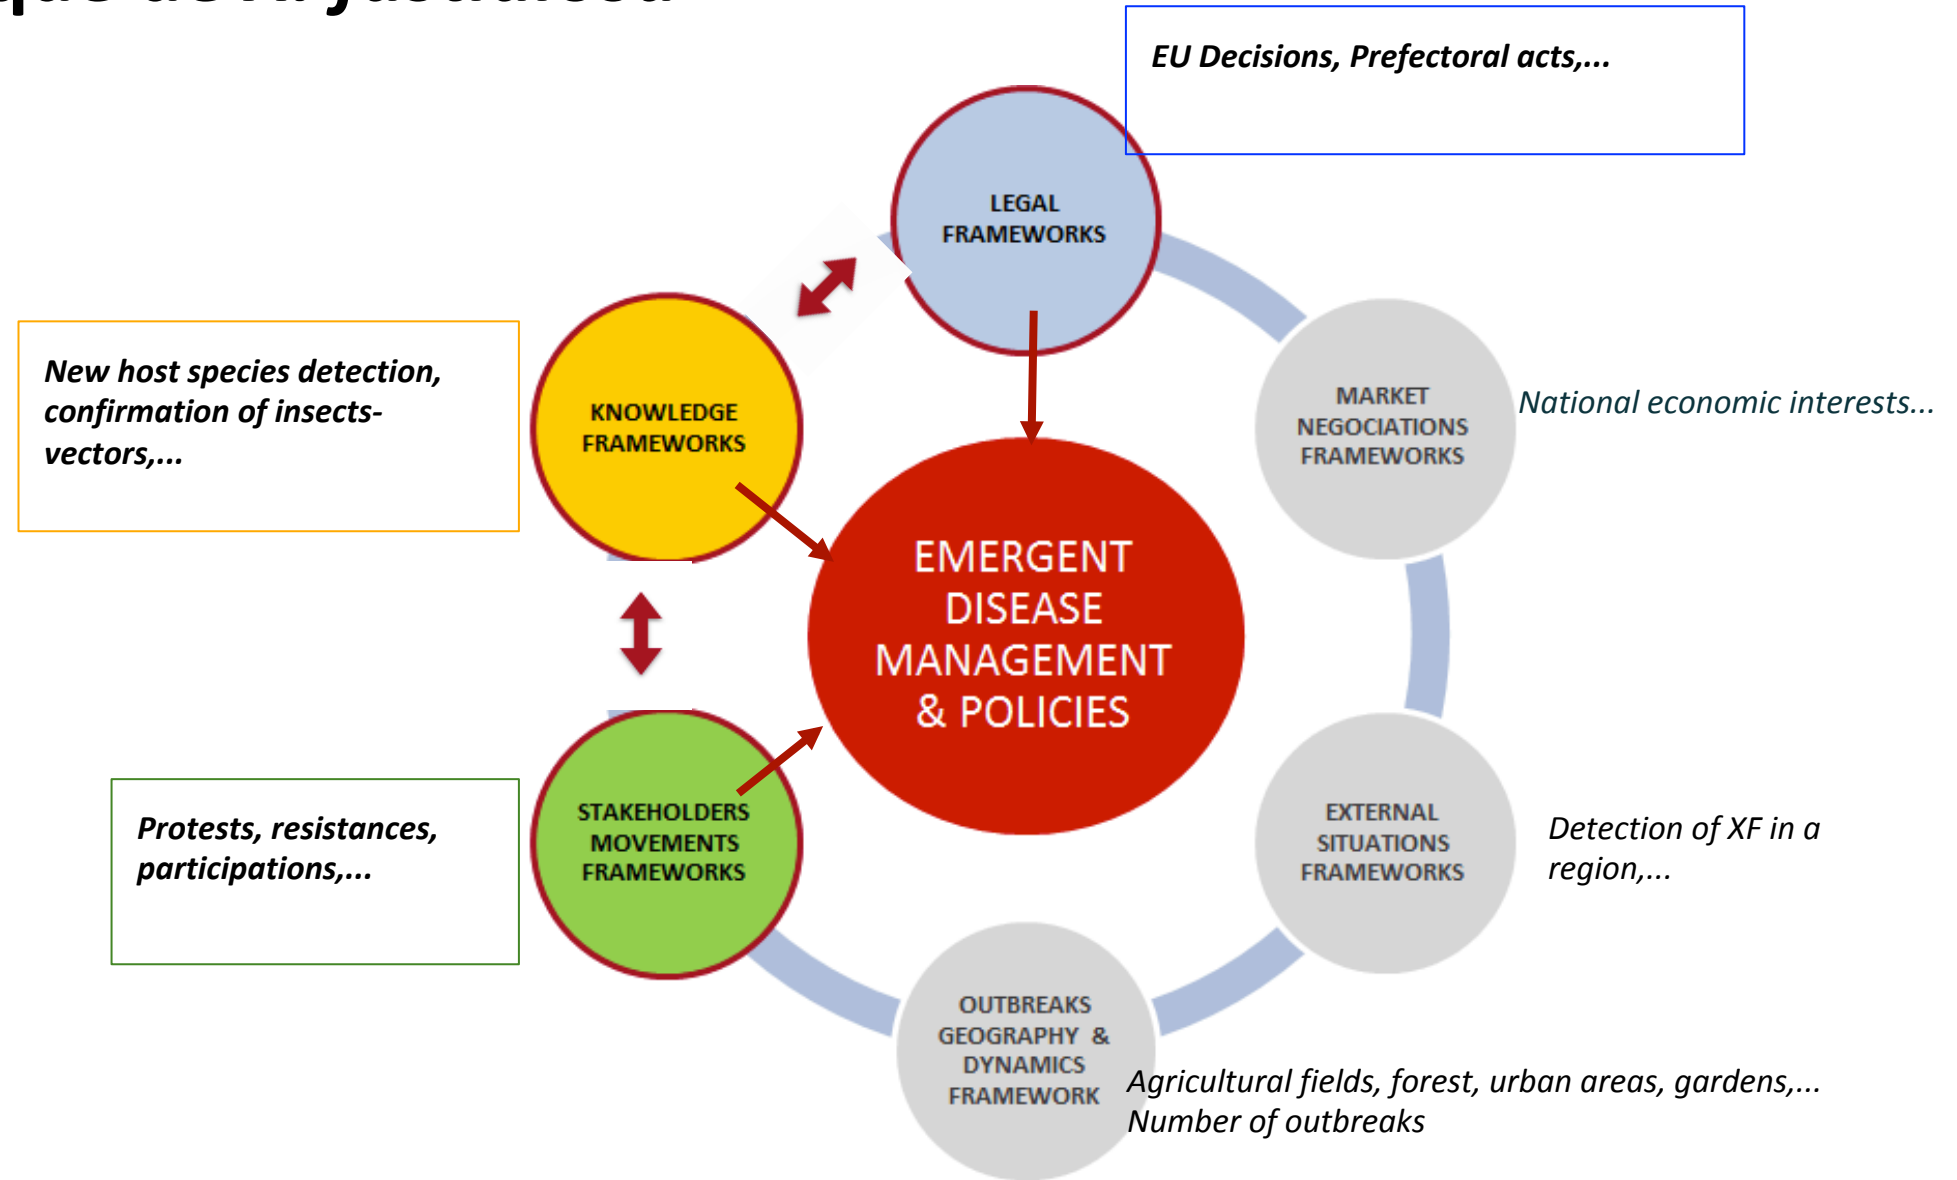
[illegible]

EU Decisions, Prefectoral acts,...

LEGAL FRAMEWORKS

New host species detection, confirmation of insects-vectors,...

KNOWLEDGE FRAMEWORKS

MARKET NEGOCIATIONS FRAMEWORKS

National economic interests...

EMERGENT DISEASE MANAGEMENT & POLICIES

Protests, resistances, participations,...

STAKEHOLDERS MOVEMENTS FRAMEWORKS

EXTERNAL SITUATIONS FRAMEWORKS

Detection of XF in a region,...

OUTBREAKS GEOGRAPHY & DYNAMICS FRAMEWORK

Agricultural fields, forest, urban areas, gardens,...
Number of outbreaks